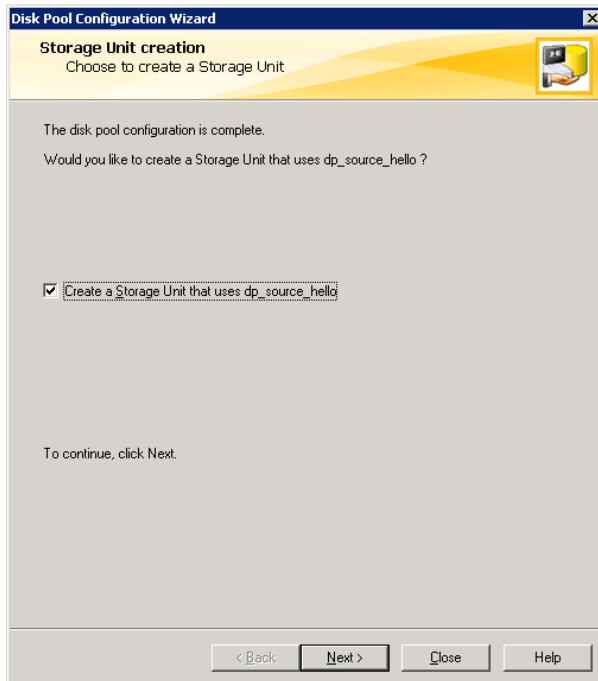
Disk Pool Configuration Wizard

Storage Unit creation
Choose to create a Storage Unit

The disk pool configuration is complete.

Would you like to create a Storage Unit that uses dp_source_hello ?

☑ Create a Storage Unit that uses dp_source_hello

To continue, click Next.

< Back
Next >
Close
Help